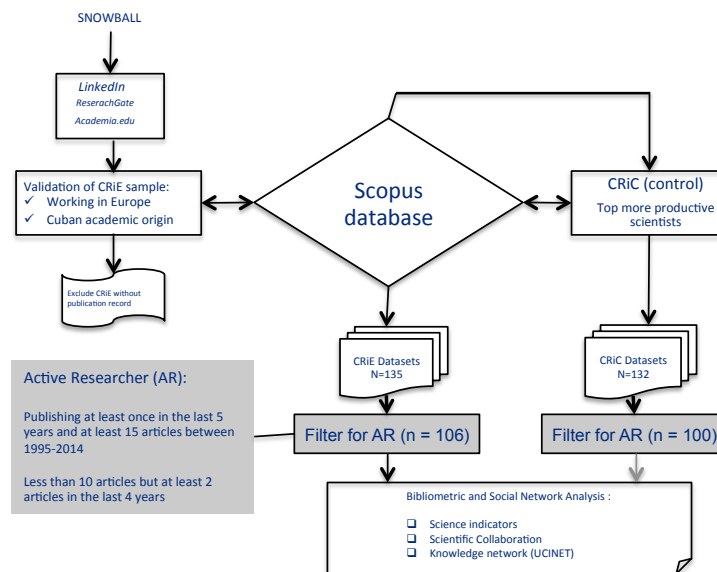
SNOWBALL

LinkedIn
ReseachGate
Academia.edu

Validation of CRiE sample:
✓ Working in Europe
✓ Cuban academic origin

Exclude CRiE without publication record

Scopus database

CRiC (control)
Top more productive scientists

CRiE Datasets
N=135

CRiC Datasets
N=132

Active Researcher (AR):

Publishing at least once in the last 5 years and at least 15 articles between 1995-2014

Less than 10 articles but at least 2 articles in the last 4 years

Filter for AR (n = 106)

Filter for AR (n = 100)

Bibliometric and Social Network Analysis :

❑ Science indicators
❑ Scientific Collaboration
❑ Knowledge network (UCINET)